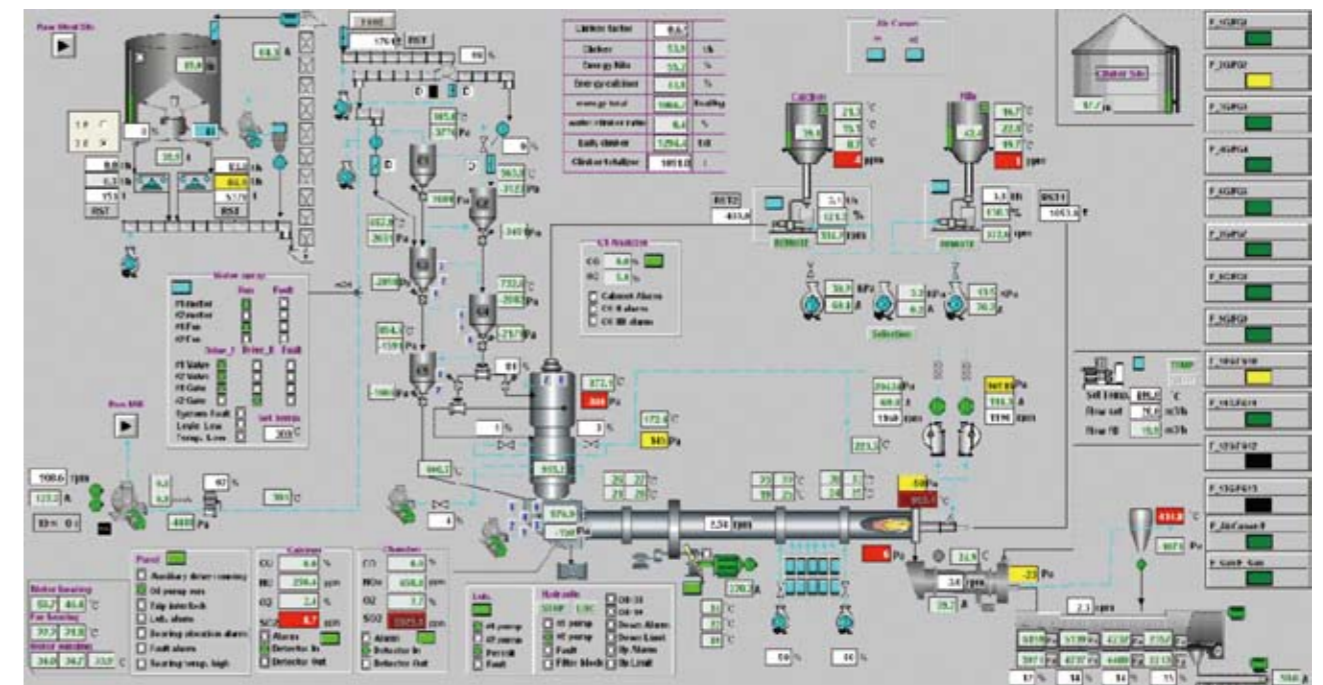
Raw Meal Silo

Feed

176 t/h

Clinker factor

Clinker

Energy Kiln

Energy calciner

energy total

Clinker Silo

Calciner

Kiln

4 ppm

GA Analyzer

CO

O2

Selection

Water spray

Run

Fault

Set temp.

Raw Mill

Kiln Hood

508.6 rpm

Motor bearing

Fan bearing

Motor winding

Panel

Auxiliary drive running

Oil pump run

Trip interlock

Lub. alarm

Fault alarm

Calciner

CO

NO

O2

SO2

Alarm

Detector In

Detector Out

Chamber

CO

NOx

O2

SO2

Alarm

Detector In

Detector Out

Lub.

Hydraulic

Filter block

5.50 rpm

2.3 rpm

Set temp.

flow set

flow fd

P_SGF01

P_SGF02

P_SGF03

P_SGF04

P_SGF05

P_SGF06

P_SGF07

P_SGF08

P_SGF010

P_SGF011

P_SGF012

P_SGF013

P_AirCannon

P_Grate Gate